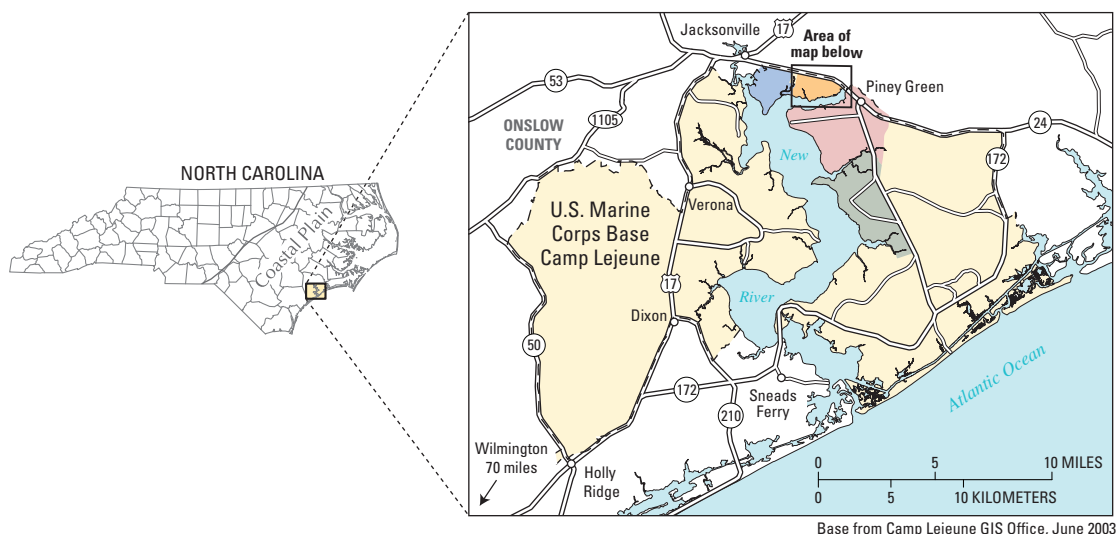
NORTH CAROLINA

Coastal Plain

Jacksonville

17

Area of map below

53

Piney Green

1105

ONSLOW COUNTY

24

New

172

U.S. Marine Corps Base Camp Lejeune

Verona

17

River

Dixon

50

172

Sneads Ferry

210

Atlantic Ocean

Wilmington 70 miles

Holly Ridge

0 5 10 MILES

0 5 10 KILOMETERS

Base from Camp Lejeune GIS Office, June 2003